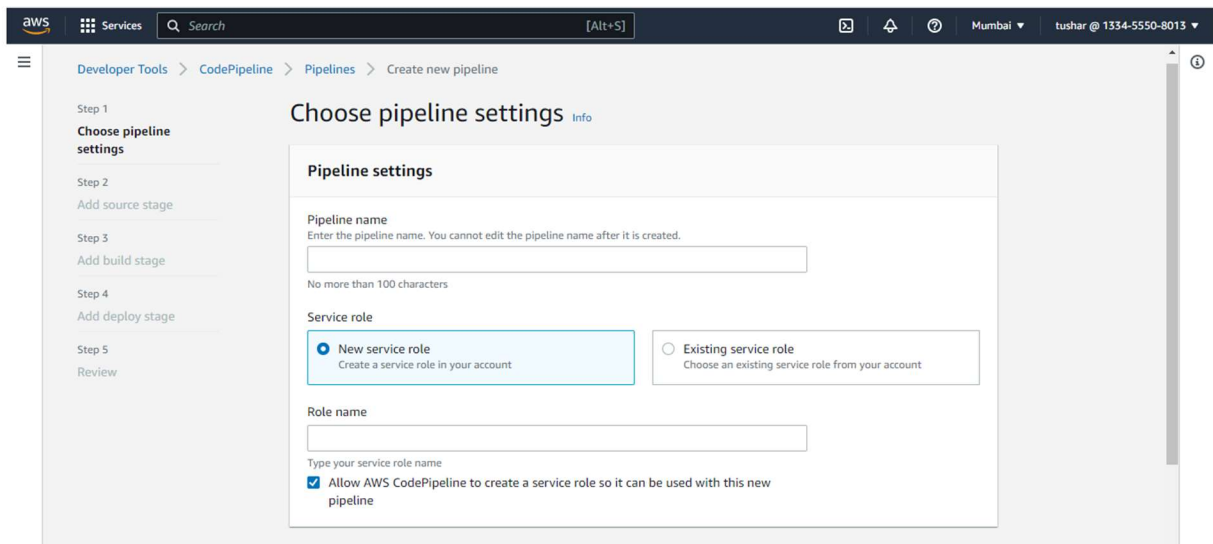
aws Services Search [Alt+S] Mumbai ▼ tushar @ 1334-5550-8013 ▼

Developer Tools > CodePipeline > Pipelines > Create new pipeline

Step 1
Choose pipeline settings

Step 2
Add source stage

Step 3
Add build stage

Step 4
Add deploy stage

Step 5
Review

Choose pipeline settings Info

Pipeline settings

Pipeline name
Enter the pipeline name. You cannot edit the pipeline name after it is created.

No more than 100 characters

Service role

New service role
Create a service role in your account

Existing service role
Choose an existing service role from your account

Role name

Type your service role name

Allow AWS CodePipeline to create a service role so it can be used with this new pipeline